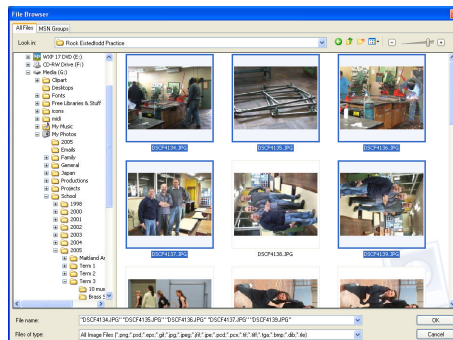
File Browser

All Files | MSN Groups

Look in: Rock Eisteddfod Practice

WXP 17 DVD (E:)
CD-RW Drive (F:)
Media (G:)
Clipart
Desktops
Fonts
Free Libraries & Stuff
icons
midi
My Music
My Photos
2005
Emails
Family
General
Japan
Productions
Projects
School
1998
2000
2001
2002
2003
2004
2005
Maitland Ar
Term 1
Term 2
Term 3
10 mus
Brass S

DSCF4134.JPG
DSCF4135.JPG
DSCF4136.JPG
DSCF4137.JPG
DSCF4138.JPG
DSCF4139.JPG

File name: "DSCF4134.JPG" "DSCF4135.JPG" "DSCF4136.JPG" "DSCF4137.JPG" "DSCF4139.JPG"
Files of type: All Image Files (*.png;*.pcd;*.eps;*.gif;*.jpeg;*.jpg;*.jfif;*.jpe;*.pcd;*.pcx;*.tif;*.tiff;*.tga;*.bmp;*.dib;*.ite)

OK
Cancel